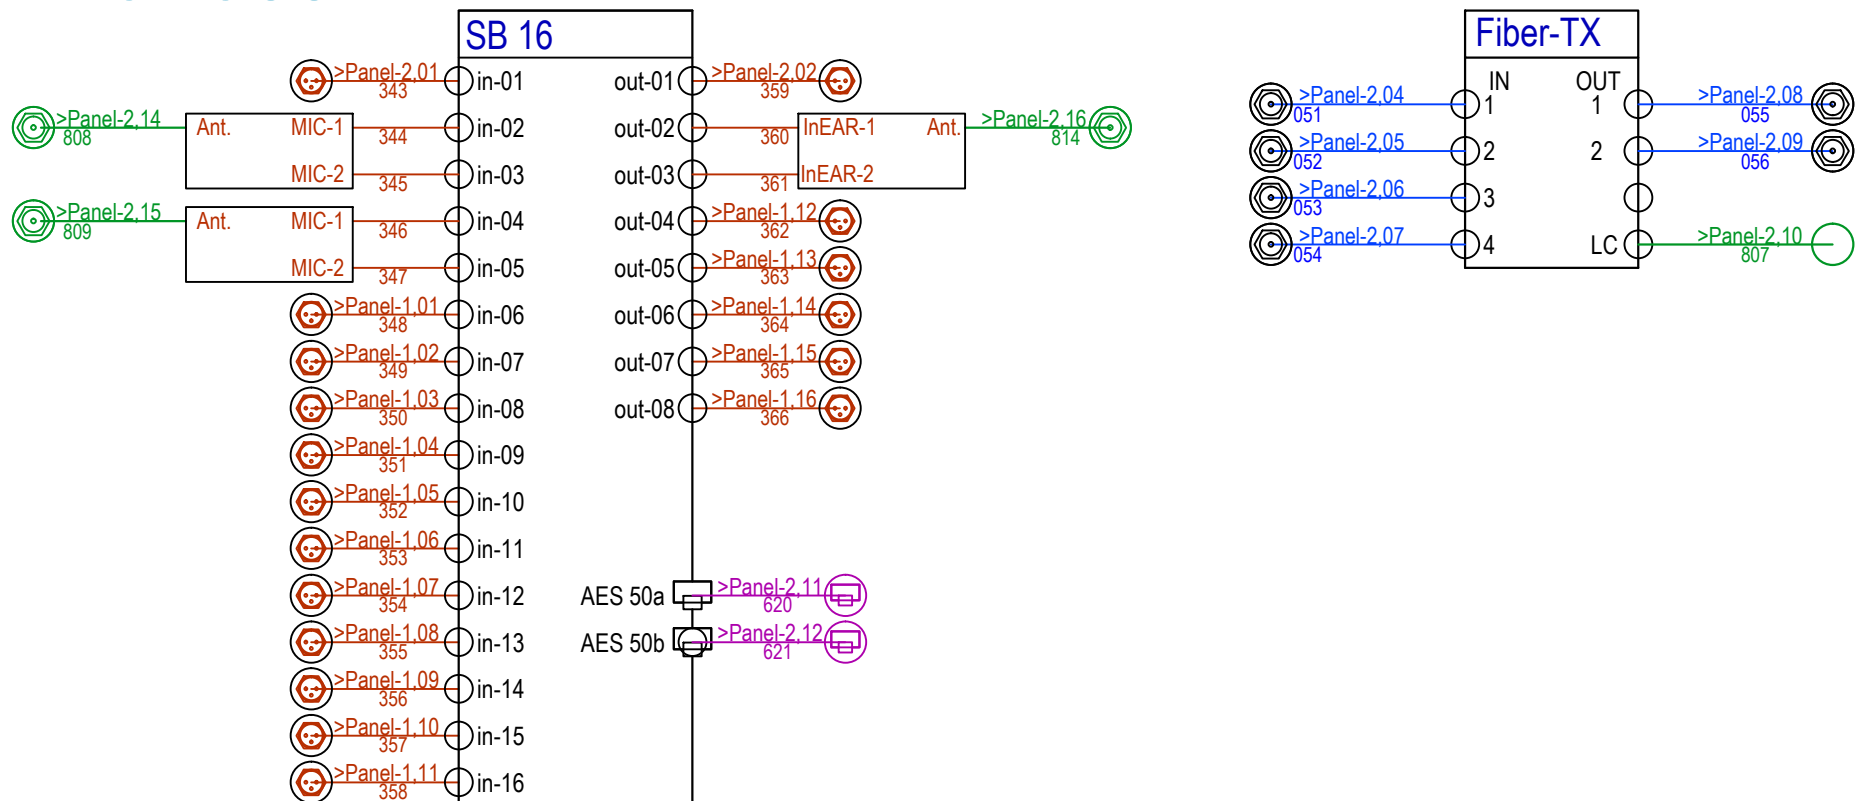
SB 16

>Panel-2.01 343 in-01
>Panel-2.14 808 Ant. MIC-1 344 in-02
MIC-2 345 in-03
>Panel-2.15 809 Ant. MIC-1 346 in-04
MIC-2 347 in-05
>Panel-1.01 348 in-06
>Panel-1.02 349 in-07
>Panel-1.03 350 in-08
>Panel-1.04 351 in-09
>Panel-1.05 352 in-10
>Panel-1.06 353 in-11
>Panel-1.07 354 in-12
>Panel-1.08 355 in-13
>Panel-1.09 356 in-14
>Panel-1.10 357 in-15
>Panel-1.11 358 in-16

out-01 >Panel-2.02 359
out-02 360 InEAR-1 Ant. >Panel-2.16 814
out-03 361 InEAR-2
out-04 >Panel-1.12 362
out-05 >Panel-1.13 363
out-06 >Panel-1.14 364
out-07 >Panel-1.15 365
out-08 >Panel-1.16 366
AES 50a >Panel-2.11 620
AES 50b >Panel-2.12 621

Fiber-TX
IN OUT
>Panel-2.04 051 1 1 >Panel-2.08 055
>Panel-2.05 052 2 2 >Panel-2.09 056
>Panel-2.06 053 3
>Panel-2.07 054 4 LC >Panel-2.10 807